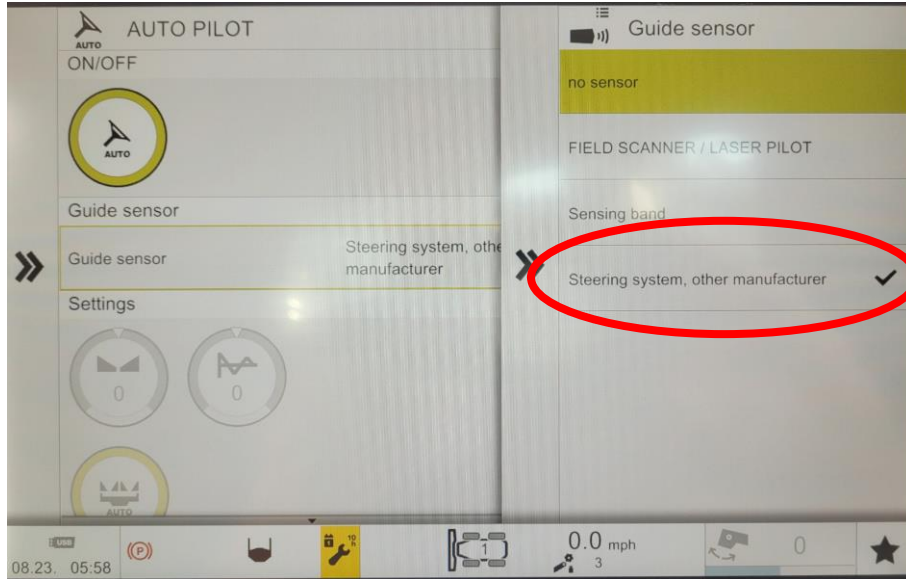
AUTO PILOT

ON/OFF

AUTO

Guide sensor

Guide sensor

Steering system, othe manufacturer

Settings

0

0

AUTO

Guide sensor

no sensor

FIELD SCANNER / LASER PILOT

Sensing band

Steering system, other manufacturer ✓

USB

08.23. 05:58

(P)

1

0.0 mph

3

0